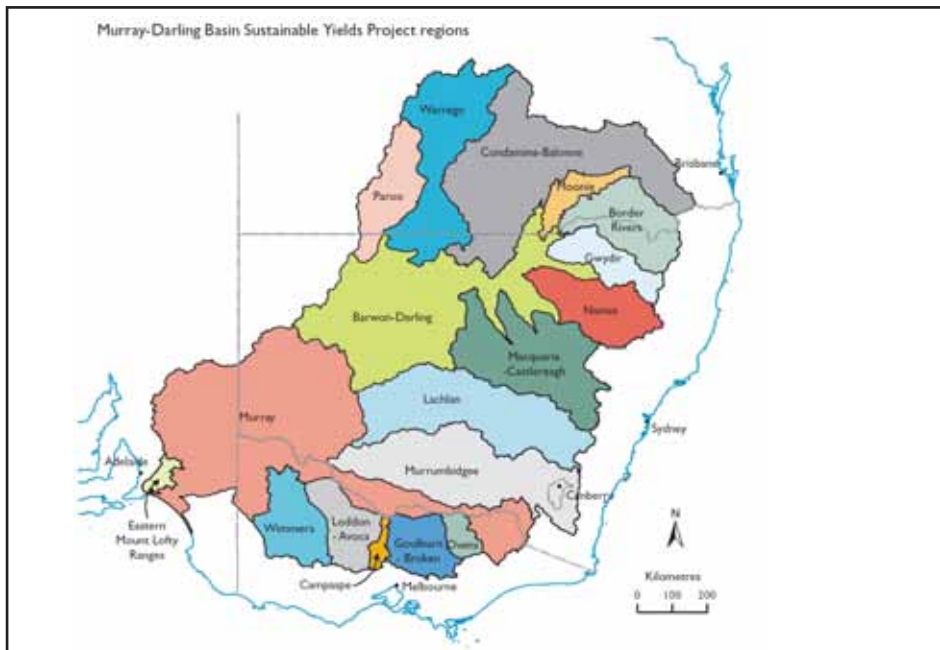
Murray-Darling Basin Sustainable Yields Project regions

Warrego

Condamine-Balonne

Brisbane

Paroo

Moonie

Border Rivers

Gwydir

Namoi

Barwon-Darling

Macquarie -Castlereagh

Lachlan

Murray

Sydney

Adelaide

Murrumbidgee

Canberra

Eastern Mount Lofty Ranges

Wimmera

Loddon - Avoca

Goulburn - Broken

Ovens

Campaspe

Melbourne

N

Kilometres

0 100 200